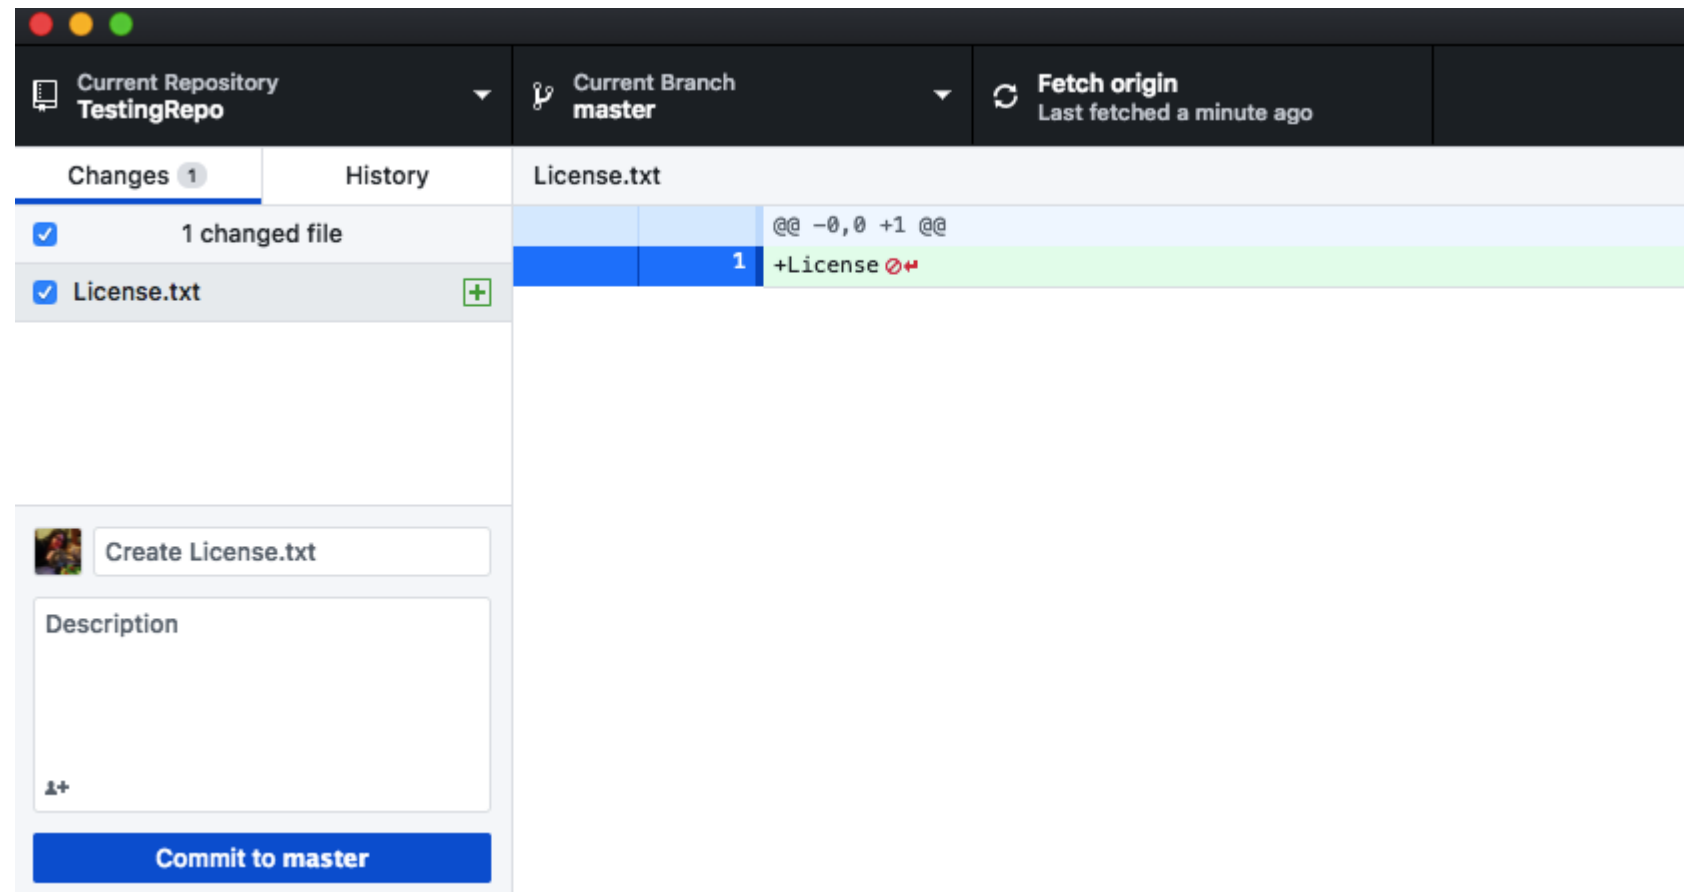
Current Repository
TestingRepo

Current Branch
master

Fetch origin
Last fetched a minute ago

Changes 1

History

License.txt

1 changed file

License.txt

@@ -0,0 +1 @@

1 +License

Create License.txt

Description

Commit to master